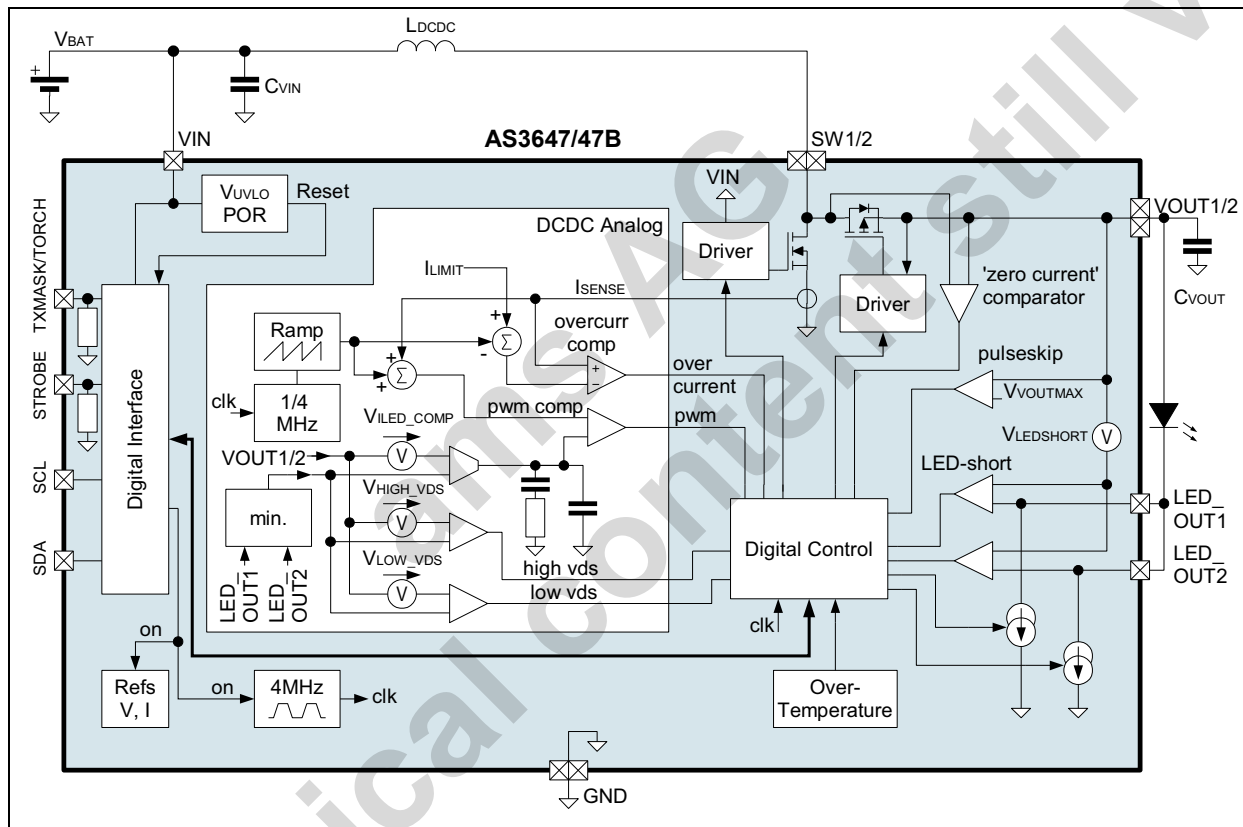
VBAT
LDCDC
CVIN
VIN
AS3647/47B
SW1/2
VUVLO
POR
Reset
VIN
DCDC Analog
Driver
VOUT1/2
TXMASK/TORCH
ILIMIT
ISENSE
'zero current' comparator
CVOUT
Driver
Ramp
overcurr comp
STROBE
Digital Interface
clk
1/4 MHz
over current
pulseskip
VVOUTMAX
pwm comp
pwm
VILED_COMP
VLEDSHORT
V
VOUT1/2
V
SCL
LED-short
VHIGH_VDS
min.
V
LED_ OUT1
Digital Control
SDA
VLOW_VDS
high vds
LED_ OUT2
V
low vds
LED_ OUT1
LED_ OUT2
on
clk
on
4MHz
clk
Refs V, I
Over-Temperature
GND
ams AG
technical content still valid